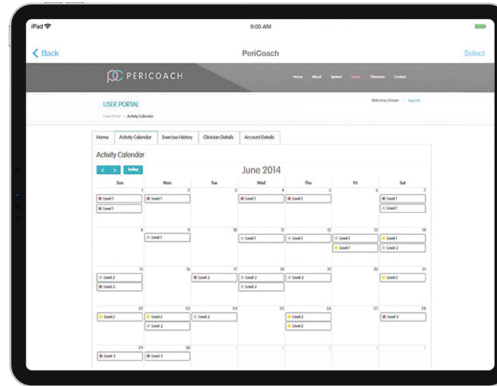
iPad

9:00 AM

Back

PeriCoach

Select

PERICOACH

Home About System Users Clinicians Contact

USER PORTAL

Welcome, Emma | Log out

User Portal > Activity Calendar

Home | Activity Calendar | Exercise History | Clinician Details | Account Details

Activity Calendar

< > Today

June 2014

| Sun | Mon | Tue | Wed | Thu | Fri | Sat |
|---|---|---|---|---|---|---|
| 1 Level 1 Level 1 | 2 Level 1 | 3 | 4 Level 1 | 5 Level 1 | 6 | 7 Level 1 Level 1 |
| 8 | 9 Level 1 | 10 | 11 Level 1 | 12 Level 1 | 13 Level 1 Level 1 | 14 Level 1 Level 2 |
| 15 Level 2 Level 2 | 16 | 17 Level 2 | 18 Level 2 Level 2 | 19 Level 2 | 20 | 21 Level 2 |
| 22 Level 2 | 23 Level 2 Level 2 | 24 Level 2 | 25 | 26 Level 2 Level 2 | 27 | 28 Level 3 |
| 29 Level 3 | 30 Level 3 | 1 | 2 | 3 | 4 | 5 |